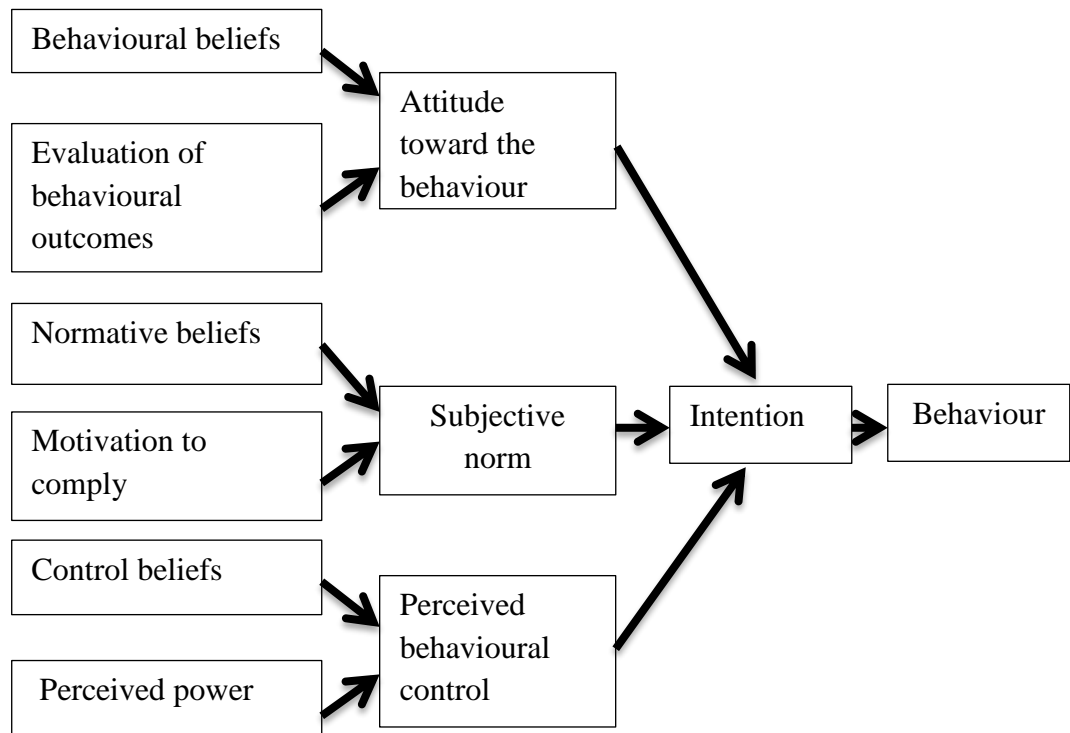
Behavioural beliefs

Evaluation of behavioural outcomes

Attitude toward the behaviour

Normative beliefs

Motivation to comply

Subjective norm

Intention

Behaviour

Control beliefs

Perceived power

Perceived behavioural control